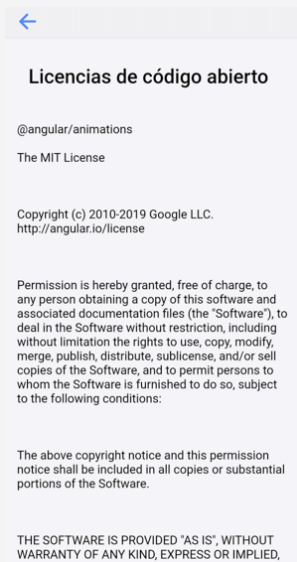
←

Licencias de código abierto

@angular/animations

The MIT License

Copyright (c) 2010-2019 Google LLC. http://angular.io/license

Permission is hereby granted, free of charge, to any person obtaining a copy of this software and associated documentation files (the "Software"), to deal in the Software without restriction, including without limitation the rights to use, copy, modify, merge, publish, distribute, sublicense, and/or sell copies of the Software, and to permit persons to whom the Software is furnished to do so, subject to the following conditions:

The above copyright notice and this permission notice shall be included in all copies or substantial portions of the Software.

THE SOFTWARE IS PROVIDED "AS IS", WITHOUT WARRANTY OF ANY KIND, EXPRESS OR IMPLIED,